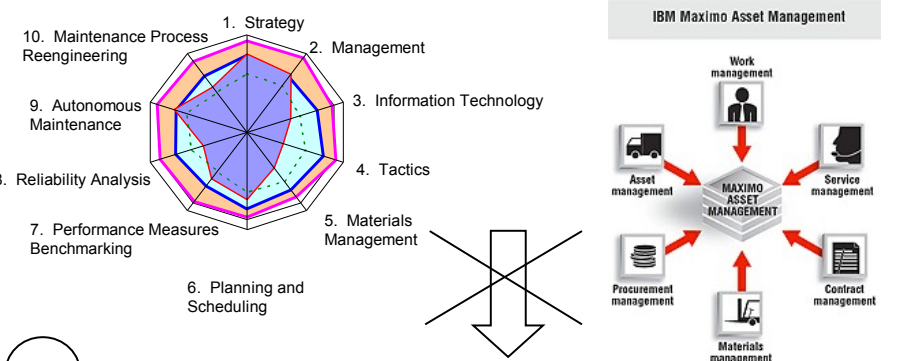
1. Strategy

2. Management

3. Information Technology

4. Tactics

5. Materials Management

6. Planning and Scheduling

7. Performance Measures Benchmarking

8. Reliability Analysis

9. Autonomous Maintenance

10. Maintenance Process Reengineering

IBM Maximo Asset Management

Work management

Asset management

Service management

MAXIMO ASSET MANAGEMENT

Procurement management

Contract management

Materials management